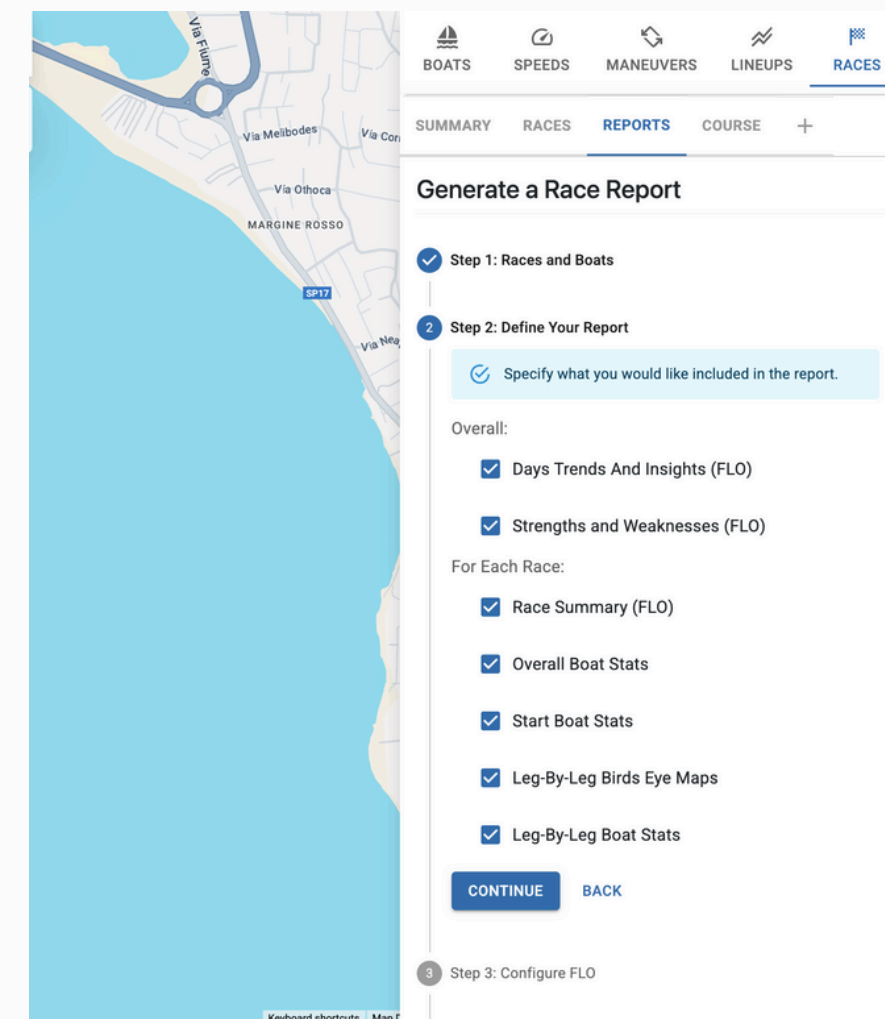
Via Fiume
Via Melibodes
Via Cor
Via Othoca
MARGINE ROSSO
SP17
Via Nea
Keyboard shortcuts Map D

BOATS SPEEDS MANEUVERS LINEUPS RACES

SUMMARY RACES REPORTS COURSE +

Generate a Race Report

Step 1: Races and Boats

2 Step 2: Define Your Report

Specify what you would like included in the report.

Overall:

Days Trends And Insights (FLO)

Strengths and Weaknesses (FLO)

For Each Race:

Race Summary (FLO)

Overall Boat Stats

Start Boat Stats

Leg-By-Leg Birds Eye Maps

Leg-By-Leg Boat Stats

CONTINUE BACK

3 Step 3: Configure FLO